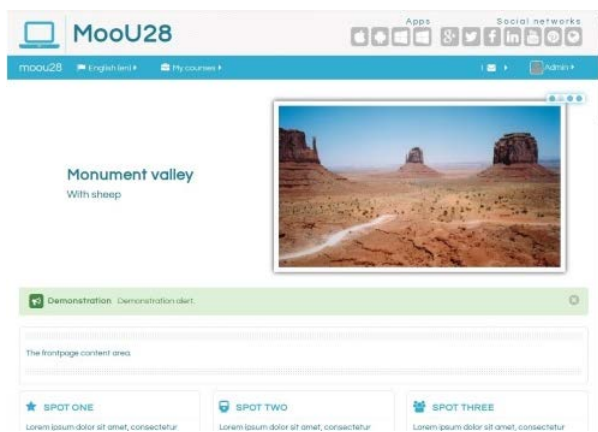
MooU28

Apps

Social networks

moou28 English (en) My courses 1 Admin

Monument valley

With sheep

Demonstration Demonstration alert.

The frontpage content area

SPOT ONE

Lorem ipsum dolor sit amet, consectetur

SPOT TWO

Lorem ipsum dolor sit amet, consectetur

SPOT THREE

Lorem ipsum dolor sit amet, consectetur